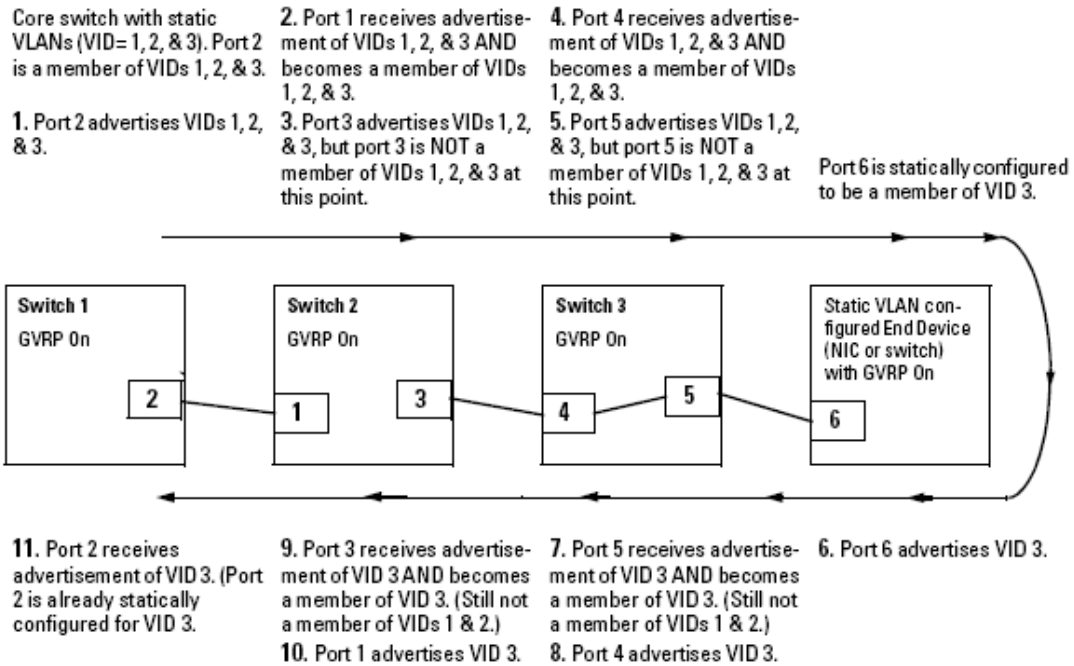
Core switch with static VLANs (VID= 1, 2, & 3). Port 2 is a member of VIDs 1, 2, & 3.

1. Port 2 advertises VIDs 1, 2, & 3.

2. Port 1 receives advertisement of VIDs 1, 2, & 3 AND becomes a member of VIDs 1, 2, & 3.

3. Port 3 advertises VIDs 1, 2, & 3, but port 3 is NOT a member of VIDs 1, 2, & 3 at this point.

4. Port 4 receives advertisement of VIDs 1, 2, & 3 AND becomes a member of VIDs 1, 2, & 3.

5. Port 5 advertises VIDs 1, 2, & 3, but port 5 is NOT a member of VIDs 1, 2, & 3 at this point.

Port 6 is statically configured to be a member of VID 3.

Switch 1
GVRP On

2

Switch 2
GVRP On

1

3

Switch 3
GVRP On

4

5

Static VLAN configured End Device (NIC or switch) with GVRP On

6

11. Port 2 receives advertisement of VID 3. (Port 2 is already statically configured for VID 3.

9. Port 3 receives advertisement of VID 3 AND becomes a member of VID 3. (Still not a member of VIDs 1 & 2.)

10. Port 1 advertises VID 3.

7. Port 5 receives advertisement of VID 3 AND becomes a member of VID 3. (Still not a member of VIDs 1 & 2.)

8. Port 4 advertises VID 3.

6. Port 6 advertises VID 3.